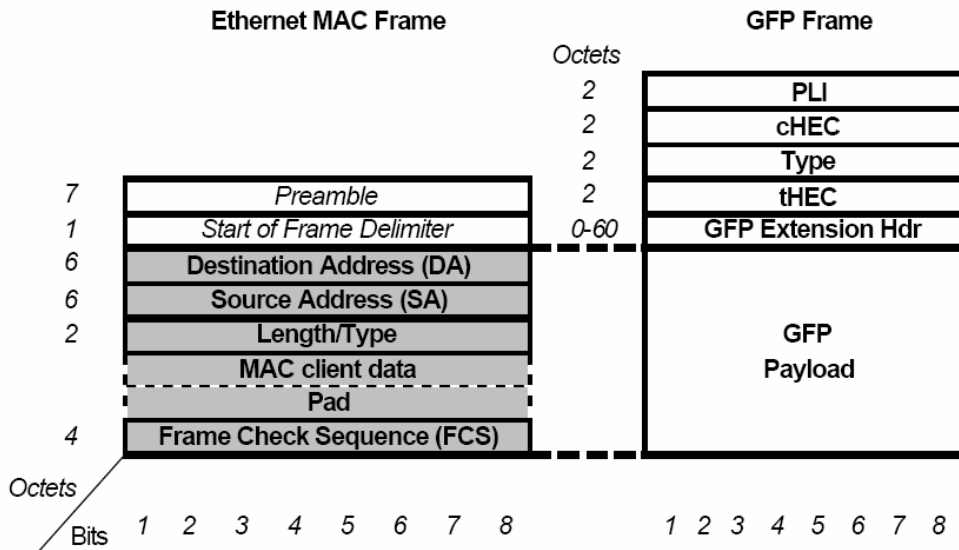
Ethernet MAC Frame

GFP Frame

Octets

2 PLI
2 cHEC
2 Type
2 tHEC
0-60 GFP Extension Hdr

GFP Payload

7 Preamble
1 Start of Frame Delimiter
6 Destination Address (DA)
6 Source Address (SA)
2 Length/Type
MAC client data
Pad
4 Frame Check Sequence (FCS)

Octets

Bits 1 2 3 4 5 6 7 8

1 2 3 4 5 6 7 8